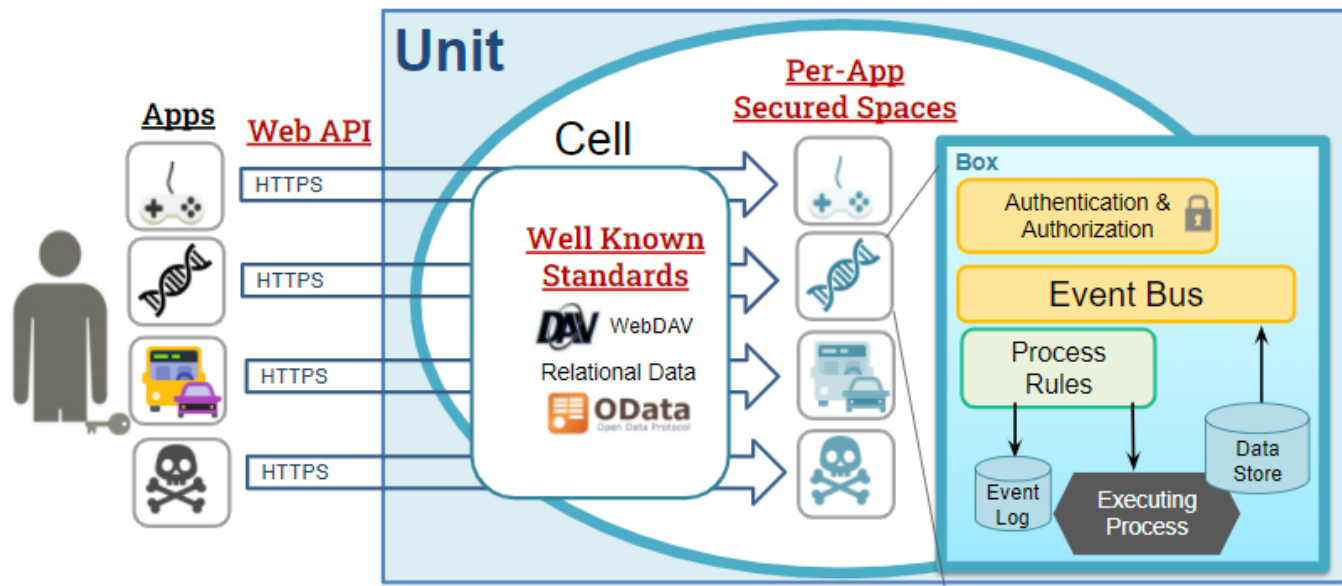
Unit

Apps

Web API

Cell

Per-App Secured Spaces

HTTPS

HTTPS

HTTPS

HTTPS

Well Known Standards

DAV WebDAV

Relational Data

OData
Open Data Protocol

Box

Authentication & Authorization

Event Bus

Process Rules

Data Store

Event Log

Executing Process